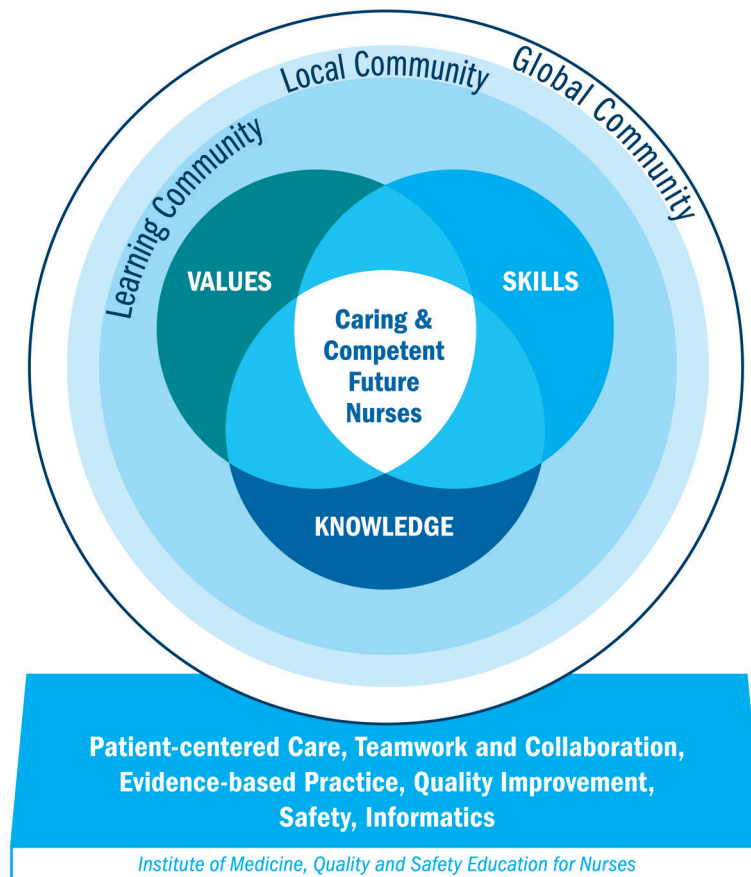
Global Community

Local Community

Learning Community

VALUES

SKILLS

Caring & Competent Future Nurses

KNOWLEDGE

Patient-centered Care, Teamwork and Collaboration, Evidence-based Practice, Quality Improvement, Safety, Informatics

Institute of Medicine, Quality and Safety Education for Nurses